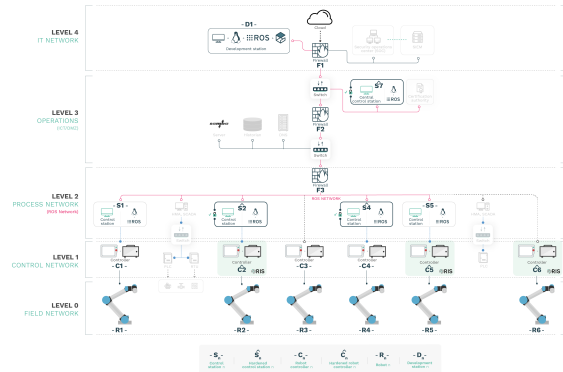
LEVEL 4
IT NETWORK

LEVEL 3
OPERATIONS

LEVEL 2
PROCESS NETWORK
(ROS Network)

LEVEL 1
CONTROL NETWORK

LEVEL 0
FIELD NETWORK

Internet

- D1 -
ROS
Development station

Firewall
F1

Switch

S7
Central control station
ROS

Firewall
F2

Switch

Firewall
F3

ROS NETWORK

S1
Control station
ROS

S2
Control station
ROS

S4
Control station
ROS

S5
Control station
ROS

Controller
- C1 -

Controller
C2
ROS

Controller
- C3 -

Controller
- C4 -

Controller
C5
ROS

Controller
C6
ROS

- R1 -
- R2 -
- R3 -
- R4 -
- R5 -
- R6 -

- $S_x$ -
- $\hat{S}_x$ -
- $C_x$ -
- $\hat{C}_x$ -
- $R_x$ -
- $D_x$ -